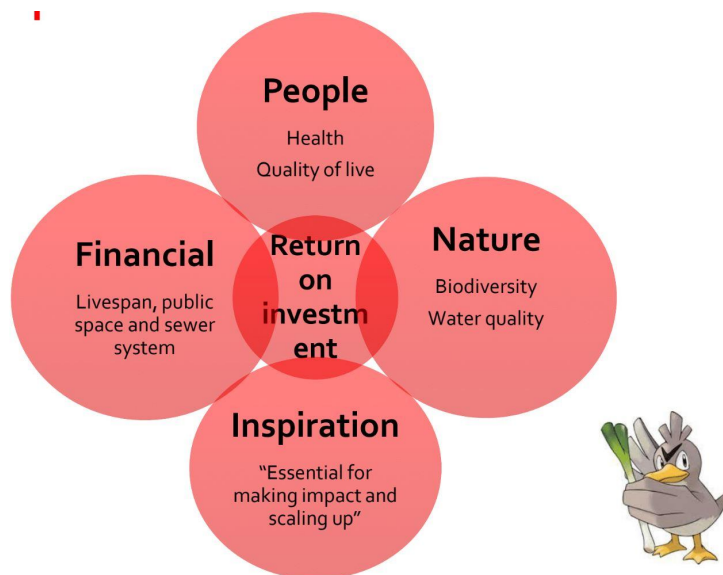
People

Health

Quality of live

Financial

Livespan, public space and sewer system

Return on investm ent

Nature

Biodiversity

Water quality

Inspiration

“Essential for making impact and scaling up”